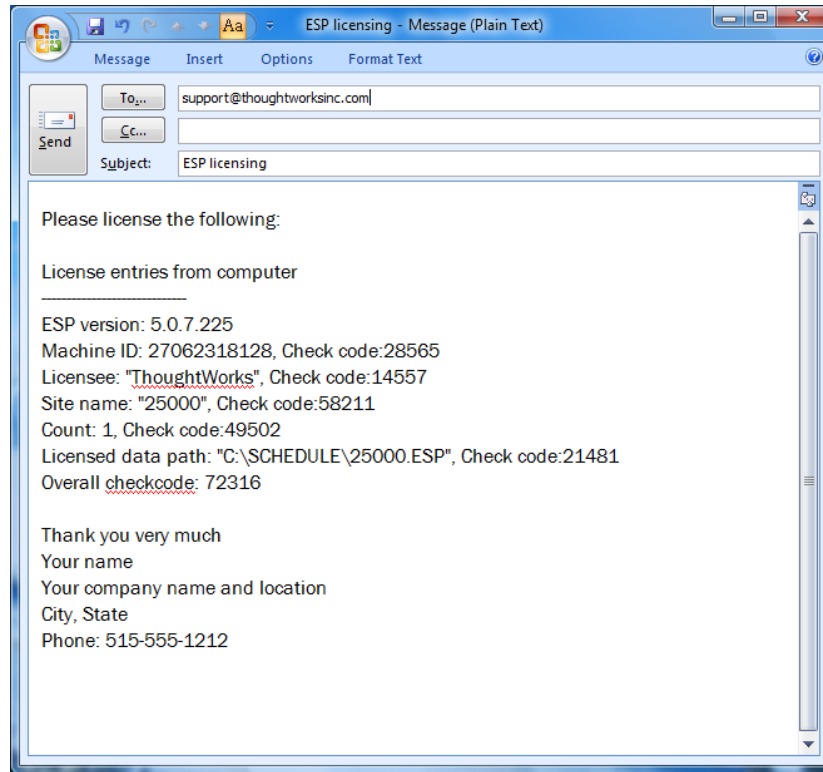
ESP licensing - Message (Plain Text)

Message Insert Options Format Text

Send

To...
support@thoughtworksinc.com

Cc...

Subject:
ESP licensing

Please license the following:

License entries from computer
-----------------------------
ESP version: 5.0.7.225
Machine ID: 27062318128, Check code:28565
Licensee: "ThoughtWorks", Check code:14557
Site name: "25000", Check code:58211
Count: 1, Check code:49502
Licensed data path: "C:\SCHEDULE\25000.ESP", Check code:21481
Overall checkcode: 72316

Thank you very much
Your name
Your company name and location
City, State
Phone: 515-555-1212